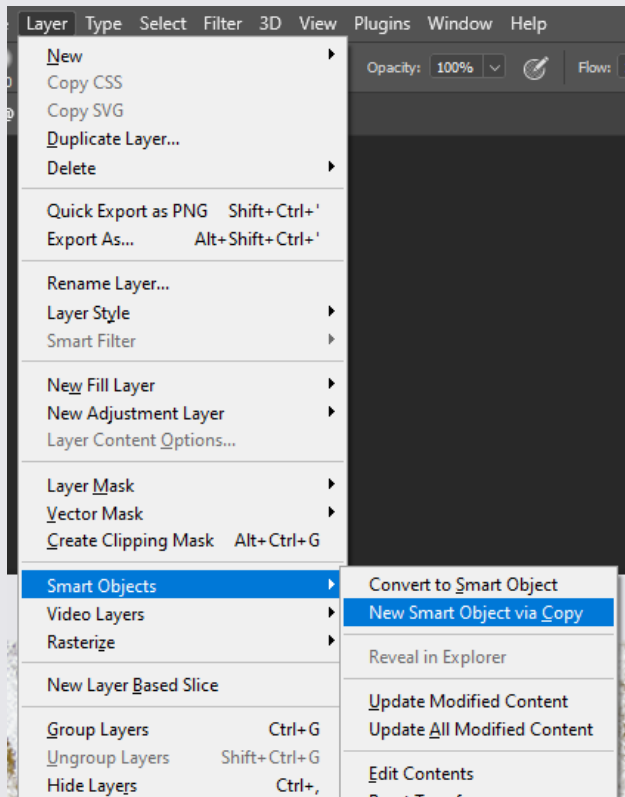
Layer Type Select Filter 3D View Plugins Window Help

Opacity: 100% Flow:

New
Copy CSS
Copy SVG
Duplicate Layer...
Delete

Quick Export as PNG Shift+Ctrl+'
Export As... Alt+Shift+Ctrl+'

Rename Layer...
Layer Style
Smart Filter

New Fill Layer
New Adjustment Layer
Layer Content Options...

Layer Mask
Vector Mask
Create Clipping Mask Alt+Ctrl+G

Smart Objects
Video Layers
Rasterize

New Layer Based Slice

Group Layers Ctrl+G
Ungroup Layers Shift+Ctrl+G
Hide Layers Ctrl+,

Convert to Smart Object
New Smart Object via Copy

Reveal in Explorer

Update Modified Content
Update All Modified Content

Edit Contents
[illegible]